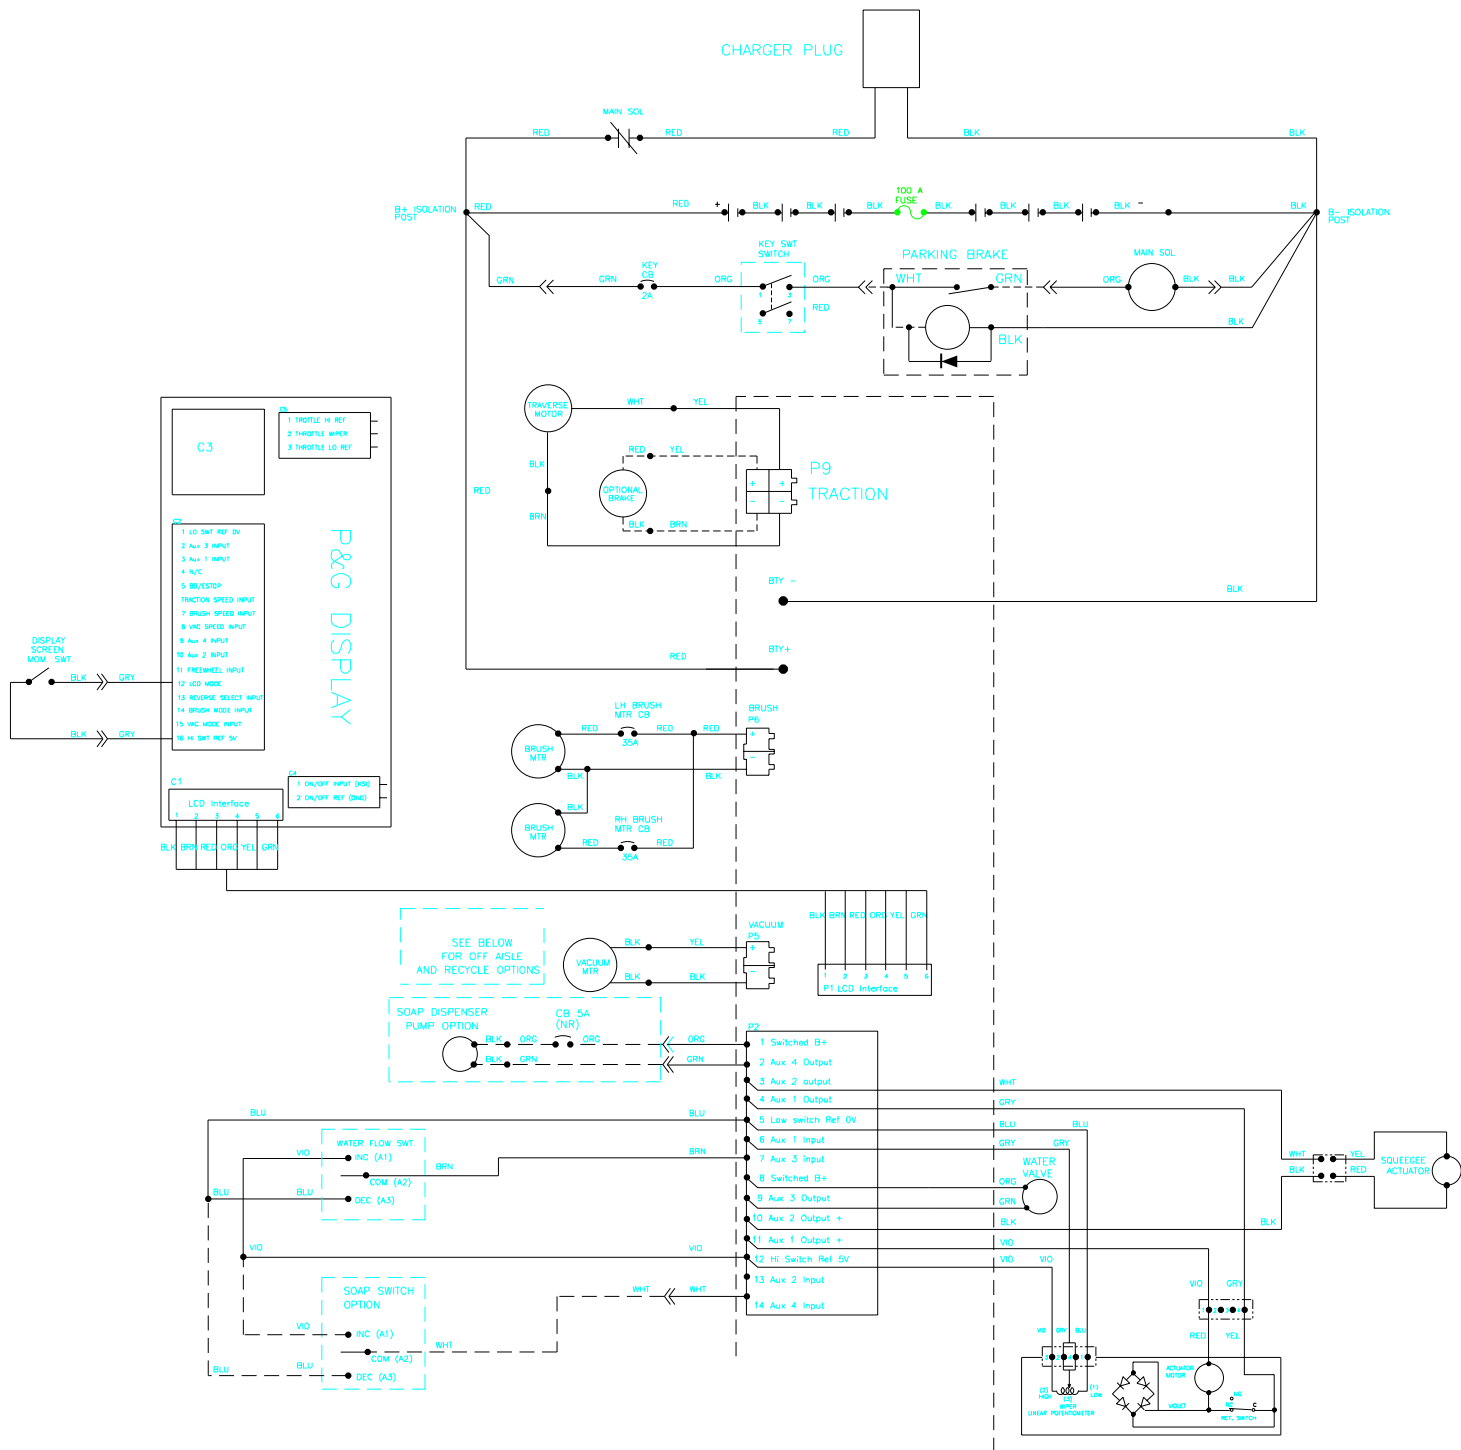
CHARGER PLUG

MAIN SOL

RED RED RED BLK BLK

B+ ISOLATION POST RED RED + BLK BLK BLK 100 A FUSE BLK BLK BLK BLK - BLK B- ISOLATION POST

KEY SWT SWITCH

PARKING BRAKE

MAIN SOL

GRN GRN KEY CB 2A ORG ORG RED WHT GRN ORG BLK BLK BLK BLK

TRAVERSE MOTOR WHT YEL

RED YEL OPTIONAL BRAKE BLK BRN

BLK RED BRN

P9 TRACTION

BTY - BLK

BTY+ RED

C3

C5
1 THROTTLE HI REF
2 THROTTLE WIPER
3 THROTTLE LO REF

C2
1 LO SWT REF 0V
2 Aux 3 INPUT
3 Aux 1 INPUT
4 N/C
5 BB/ESTOP
TRACTION SPEED INPUT
7 BRUSH SPEED INPUT
8 VAC SPEED INPUT
9 Aux 4 INPUT
10 Aux 2 INPUT
11 FREEWHEEL INPUT
12 LCD MODE
13 REVERSE SELECT INPUT
14 BRUSH MODE INPUT
15 VAC MODE INPUT
16 HI SWT REF 5V

P&G DISPLAY

DISPLAY SCREEN MOM. SWT BLK GRY BLK GRY

C1 LCD Interface 1 2 3 4 5 6
C4 1 ON/OFF INPUT (RSW) 2 ON/OFF REF (GND)

BLK BRN RED ORG YEL GRN

LH BRUSH MTR CB 35A RED RED RED BRUSH P6 BRUSH MTR BLK BLK

BLK RH BRUSH MTR CB 35A BRUSH MTR RED RED

SEE BELOW FOR OFF AISLE AND RECYCLE OPTIONS

VACUUM MTR BLK YEL BLK BLK VACUUM P5

BLK BRN RED ORG YEL GRN 1 2 3 4 5 6 P1 LCD Interface

SOAP DISPENSER PUMP OPTION BLK ORG CB 5A (NR) ORG ORG BLK GRN GRN

P2
1 Switched B+
2 Aux 4 Output
3 Aux 2 output
4 Aux 1 Output
5 Low switch Ref 0V
6 Aux 1 Input
7 Aux 3 Input
8 Switched B+
9 Aux 3 Output
10 Aux 2 Output +
11 Aux 1 Output +
12 Hi Switch Ref 5V
13 Aux 2 Input
14 Aux 4 Input

BLU BLU WATER FLOW SWT VIO INC (A1) BRN BRN COM (A2) BLU BLU DEC (A3) VIO VIO

SOAP SWITCH OPTION WHT WHT VIO INC (A1) WHT COM (A2) BLU BLU DEC (A3)

WHT GRY BLU BLU GRY GRY WATER VALVE ORG GRN BLK VIO VIO VIO BLK

WHT YEL BLK RED SQUEEGEE ACTUATOR

VIO GRY RED YEL VIO GRY BLU

(3) HIGH (2) WIPER (1) LOW LINEAR POTENTIOMETER ACTUATOR MOTOR VIOLET NO NC REF SWITCH